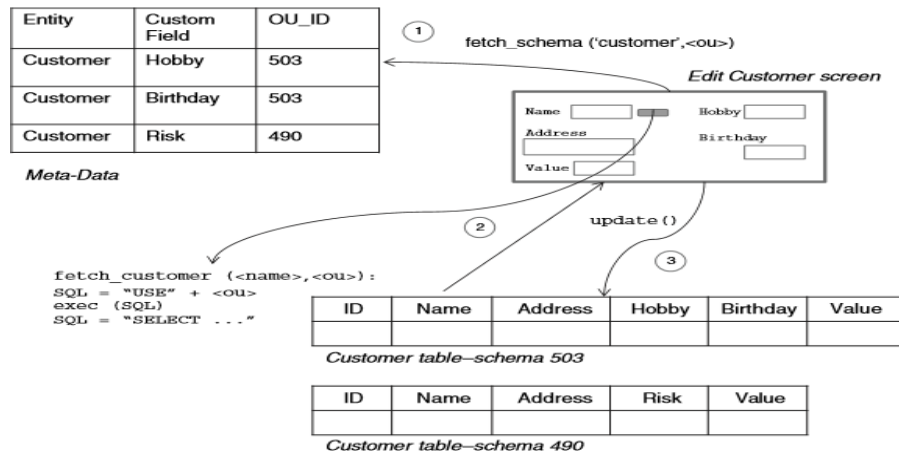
| Entity | Custom Field | OU_ID |
|---|---|---|
| Customer | Hobby | 503 |
| Customer | Birthday | 503 |
| Customer | Risk | 490 |

Meta-Data

1

fetch_schema ('customer',<ou>)

Edit Customer screen

Name

Hobby

Address

Birthday

Value

2

update()

3

fetch_customer (<name>,<ou>):
SQL = "USE" + <ou>
exec (SQL)
SQL = "SELECT ..."

| ID | Name | Address | Hobby | Birthday | Value |
|---|---|---|---|---|---|
| | | | | | |

Customer table–schema 503

| ID | Name | Address | Risk | Value |
|---|---|---|---|---|
| | | | | |

Customer table–schema 490